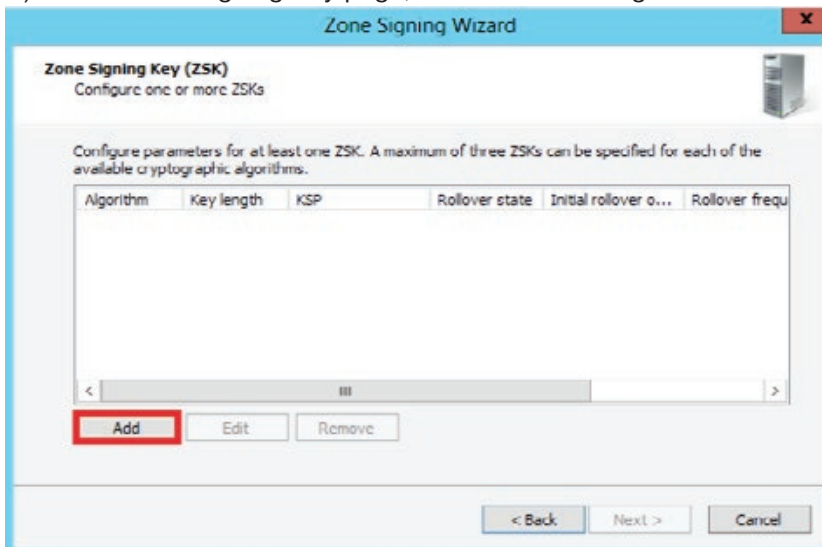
Zone Signing Wizard

Zone Signing Key (ZSK)
Configure one or more ZSKs

Configure parameters for at least one ZSK. A maximum of three ZSKs can be specified for each of the available cryptographic algorithms.

| Algorithm | Key length | KSP | Rollover state | Initial rollover o... | Rollover frequ |
|---|---|---|---|---|---|

Add Edit Remove

< Back Next > Cancel